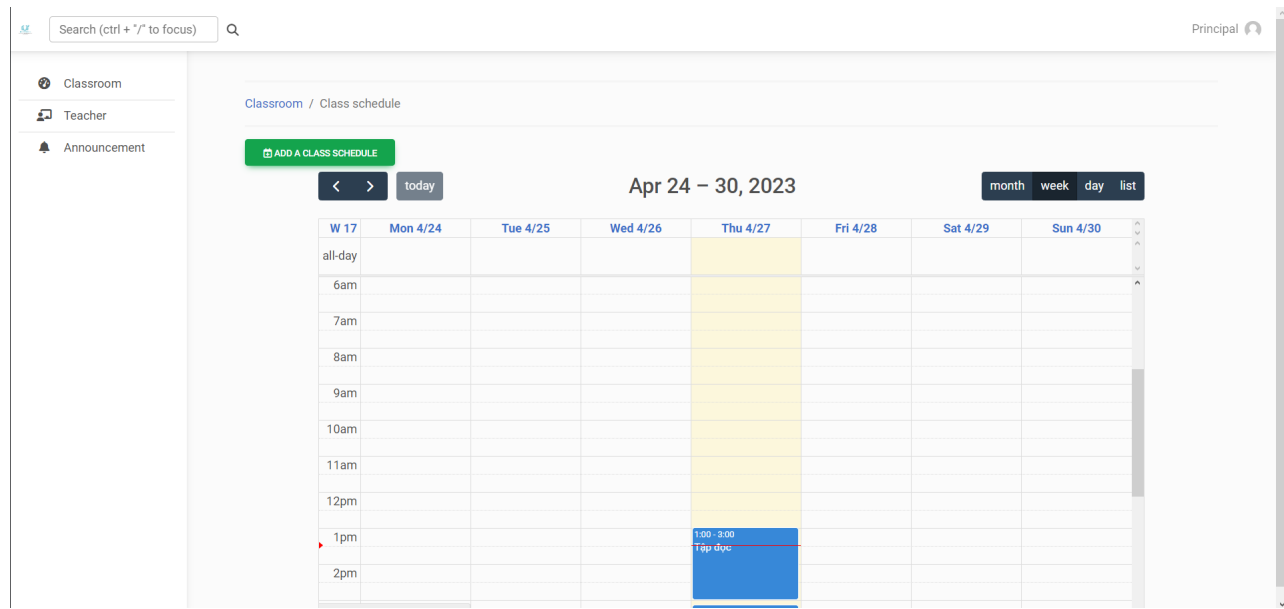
Search (ctrl + "/" to focus)

Principal

Classroom
Teacher
Announcement

Classroom / Class schedule

ADD A CLASS SCHEDULE

today

Apr 24 – 30, 2023

month week day list

| W 17 | Mon 4/24 | Tue 4/25 | Wed 4/26 | Thu 4/27 | Fri 4/28 | Sat 4/29 | Sun 4/30 |
|---|---|---|---|---|---|---|---|
| all-day | | | | | | | |
| 6am | | | | | | | |
| 7am | | | | | | | |
| 8am | | | | | | | |
| 9am | | | | | | | |
| 10am | | | | | | | |
| 11am | | | | | | | |
| 12pm | | | | | | | |
| 1pm | | | | 1:00 - 3:00 Tập đọc | | | |
| 2pm | | | | | | | |